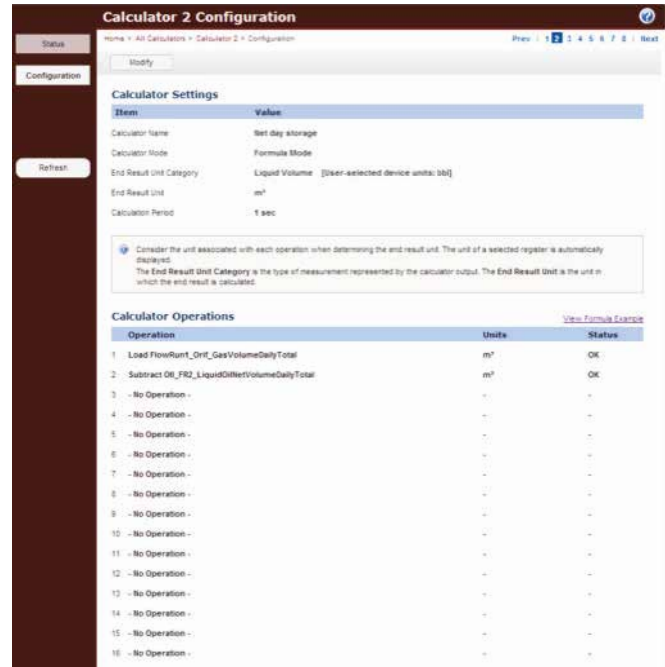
Calculator 2 Configuration

Status

Configuration

Refresh

Home > All Calculators > Calculator 2 > Configuration

Prev | 1 2 3 4 5 6 7 8 | Next

Modify

Calculator Settings

| Item | Value |
|---|---|
| Calculator Name | Net day storage |
| Calculator Mode | Formula Mode |
| End Result Unit Category | Liquid Volume [User-selected device units: bbl] |
| End Result Unit | m³ |
| Calculation Period | 1 sec |

Consider the unit associated with each operation when determining the end result unit. The unit of a selected register is automatically displayed.
The End Result Unit Category is the type of measurement represented by the calculator output. The End Result Unit is the unit in which the end result is calculated.

Calculator Operations

View Formula Example

| | Operation | Units | Status |
|---|---|---|---|
| 1 | Load FlowRun1_Orif_GasVolumeDailyTotal | m³ | OK |
| 2 | Subtract Oil_FR2_LiquidOilNetVolumeDailyTotal | m³ | OK |
| 3 | - No Operation - | - | - |
| 4 | - No Operation - | - | - |
| 5 | - No Operation - | - | - |
| 6 | - No Operation - | - | - |
| 7 | - No Operation - | - | - |
| 8 | - No Operation - | - | - |
| 9 | - No Operation - | - | - |
| 10 | - No Operation - | - | - |
| 11 | - No Operation - | - | - |
| 12 | - No Operation - | - | - |
| 13 | - No Operation - | - | - |
| 14 | - No Operation - | - | - |
| 15 | - No Operation - | - | - |
| 16 | - No Operation - | - | - |